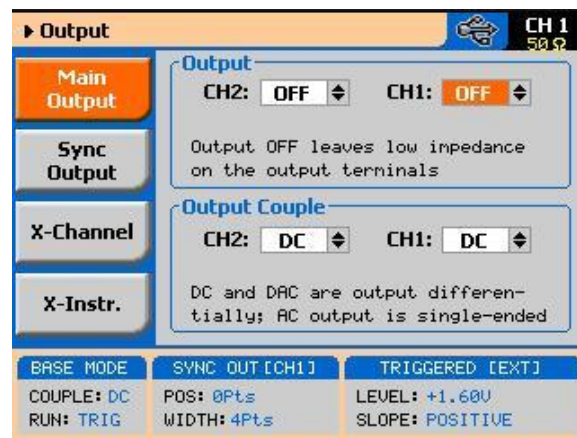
▸ Output

CH 1
50 Ω

Main Output

Sync Output

X-Channel

X-Instr.

Output

CH2: OFF ⇕ CH1: OFF ⇕

Output OFF leaves low impedance on the output terminals

Output Couple

CH2: DC ⇕ CH1: DC ⇕

DC and DAC are output differentially; AC output is single-ended

BASE MODE
COUPLE: DC
RUN: TRIG

SYNC OUT [CH1]
POS: 0Pts
WIDTH: 4Pts

TRIGGERED [EXT]
LEVEL: +1.60V
SLOPE: POSITIVE